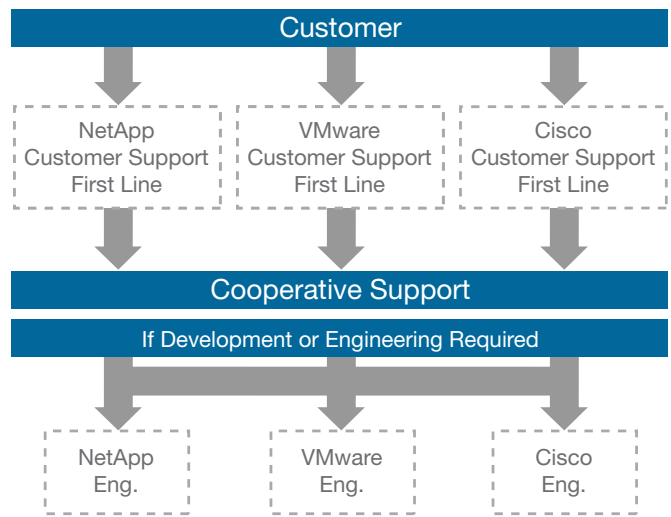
Customer

NetApp
Customer Support
First Line

VMware
Customer Support
First Line

Cisco
Customer Support
First Line

Cooperative Support

If Development or Engineering Required

NetApp
Eng.

VMware
Eng.

Cisco
Eng.